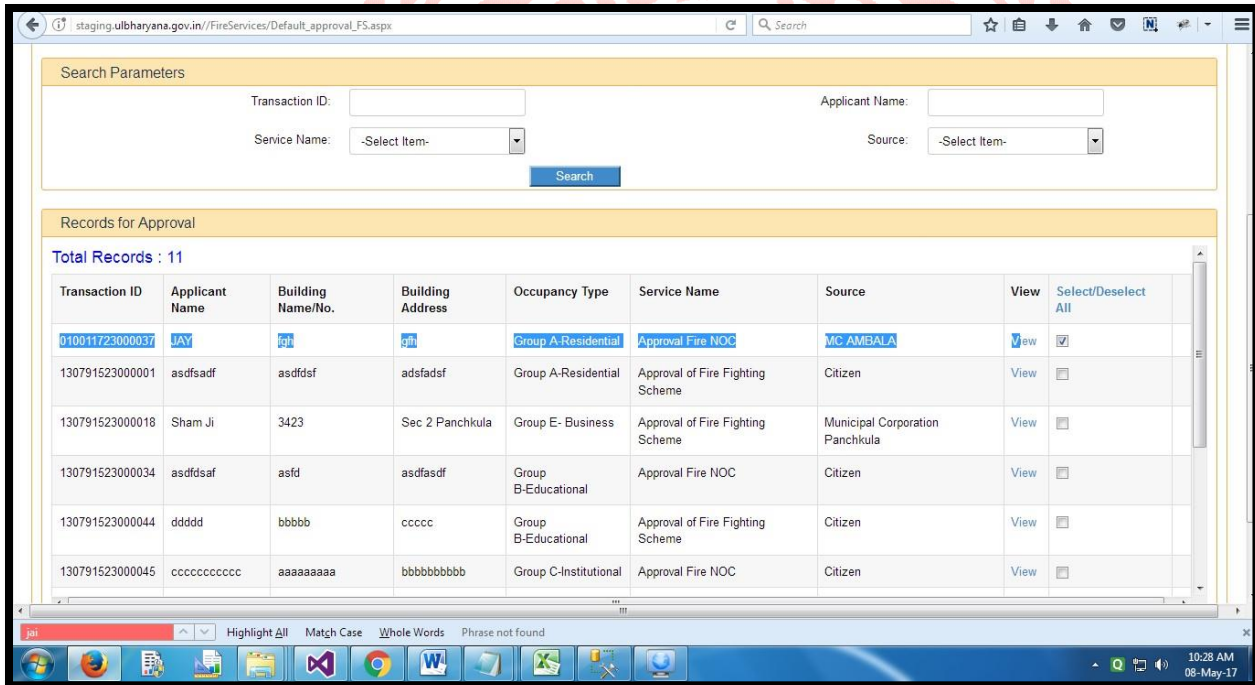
staging.ulbharyana.gov.in//FireServices/Default_approval_FS.aspx

Search

Search Parameters

Transaction ID:

Applicant Name:

Service Name: -Select Item-

Source: -Select Item-

Search

Records for Approval

Total Records : 11

| Transaction ID | Applicant Name | Building Name/No. | Building Address | Occupancy Type | Service Name | Source | View | Select/Deselect All |
|---|---|---|---|---|---|---|---|---|
| 010011723000037 | JAY | fgh | gfh | Group A-Residential | Approval Fire NOC | MC AMBALA | View | |
| 130791523000001 | asdfsadf | asdfdsf | adsfadsf | Group A-Residential | Approval of Fire Fighting Scheme | Citizen | View | |
| 130791523000018 | Sham Ji | 3423 | Sec 2 Panchkula | Group E- Business | Approval of Fire Fighting Scheme | Municipal Corporation Panchkula | View | |
| 130791523000034 | asdfdsaf | asfd | asdfasdf | Group B-Educational | Approval Fire NOC | Citizen | View | |
| 130791523000044 | ddddd | bbbbb | ccccc | Group B-Educational | Approval of Fire Fighting Scheme | Citizen | View | |
| 130791523000045 | ccccccccccc | aaaaaaaaa | bbbbbbbbbb | Group C-Institutional | Approval Fire NOC | Citizen | View | |

jai

Highlight All Match Case Whole Words Phrase not found

10:28 AM
08-May-17